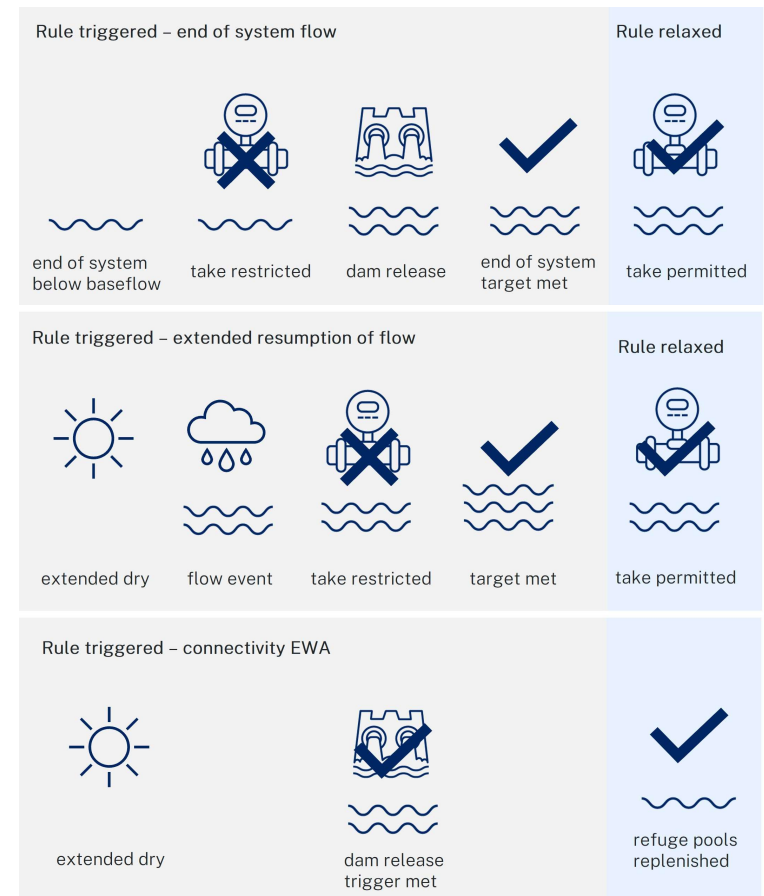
Rule triggered – end of system flow

Rule relaxed

end of system below baseflow

take restricted

dam release

end of system target met

take permitted

Rule triggered – extended resumption of flow

Rule relaxed

extended dry

flow event

take restricted

target met

take permitted

Rule triggered – connectivity EWA

extended dry

dam release trigger met

refuge pools replenished